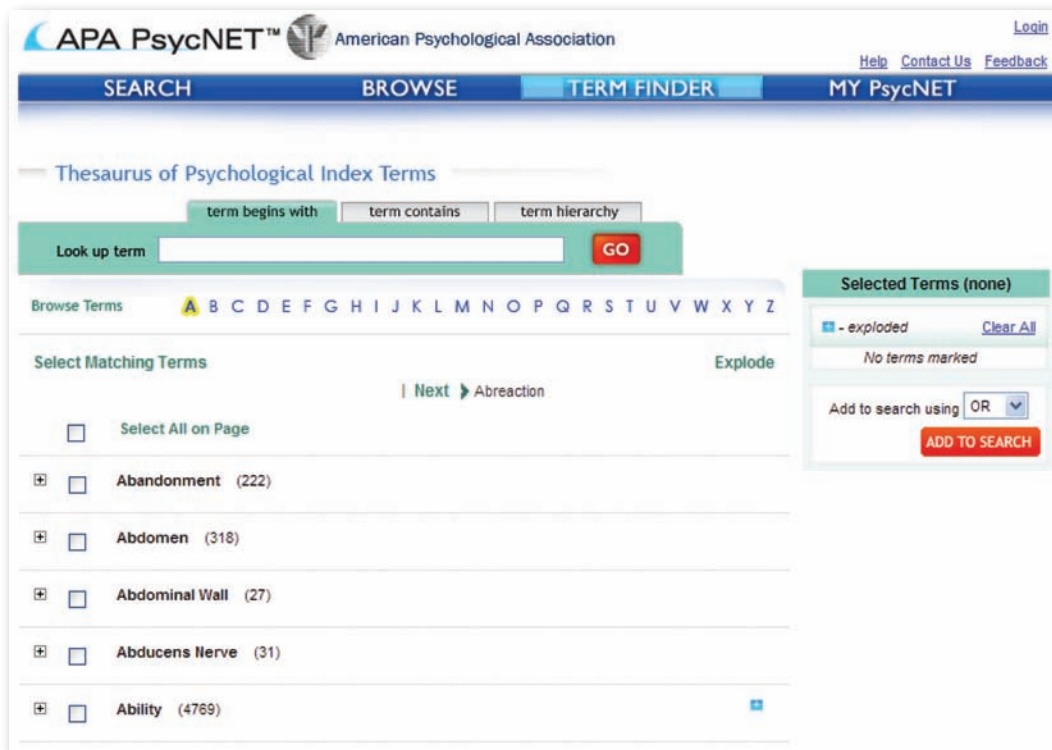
APA PsycNET™ American Psychological Association

Login

Help Contact Us Feedback

SEARCH BROWSE TERM FINDER MY PsycNET

Thesaurus of Psychological Index Terms

term begins with | term contains | term hierarchy

Look up term GO

Browse Terms A B C D E F G H I J K L M N O P Q R S T U V W X Y Z

Select Matching Terms

Explode

| Next ▸ Abreaction

Select All on Page

Abandonment (222)

Abdomen (318)

Abdominal Wall (27)

Abducens Nerve (31)

Ability (4769)

Selected Terms (none)

- exploded

Clear All

No terms marked

Add to search using OR

ADD TO SEARCH